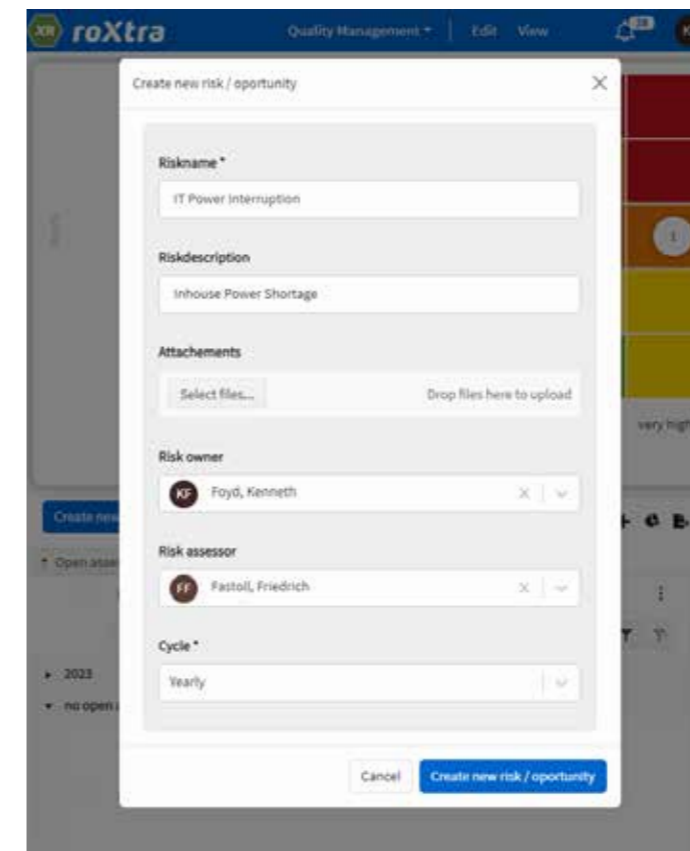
XR roXtra

Quality Management ▾ | Edit View

Create new risk / oportunity

Riskname *

IT Power Interruption

Riskdescription

Inhouse Power Shortage

Attachements

Select files...

Drop files here to upload

Risk owner

KF Foyd, Kenneth

Risk assessor

FF Fastoll, Friedrich

Cycle *

Yearly

Cancel

Create new risk / oportunity

very high

Create new

Open asse

2023

no open

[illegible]